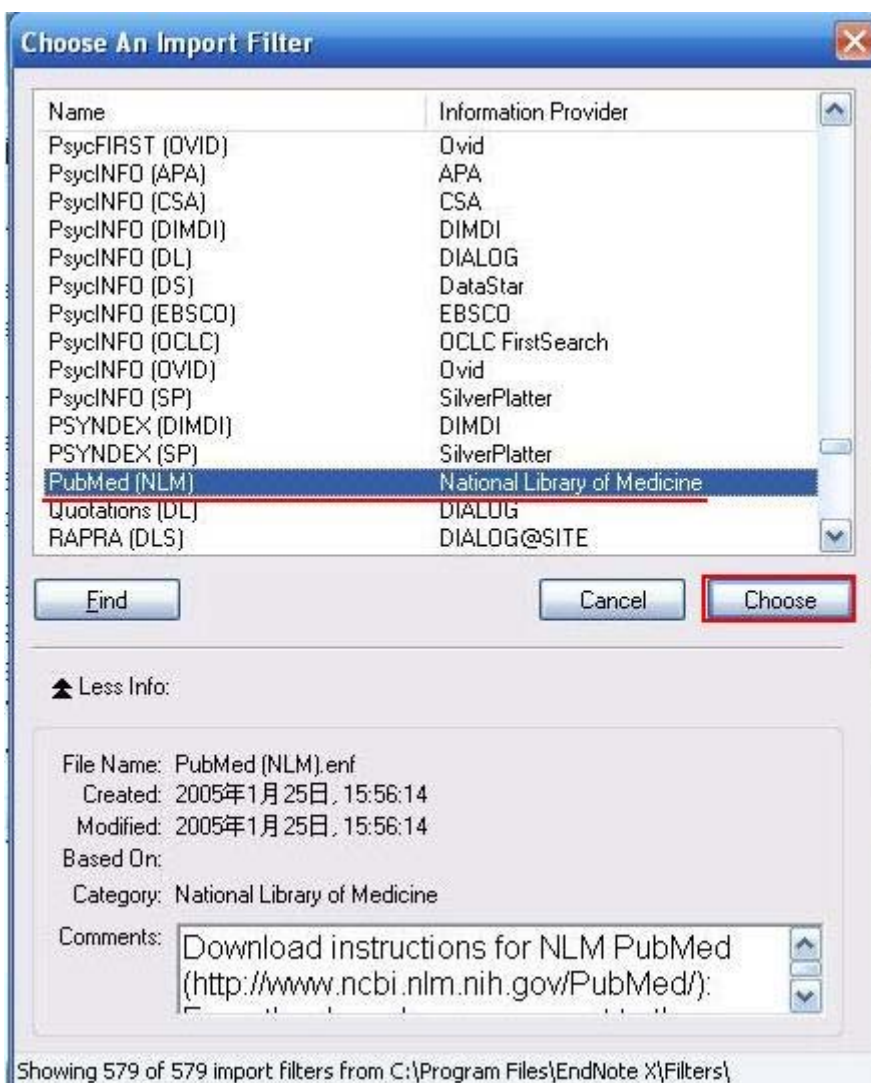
Choose An Import Filter

| Name | Information Provider |
|---|---|
| PsycFIRST (OVID) | Ovid |
| PsycINFO (APA) | APA |
| PsycINFO (CSA) | CSA |
| PsycINFO (DIMDI) | DIMDI |
| PsycINFO (DL) | DIALOG |
| PsycINFO (DS) | DataStar |
| PsycINFO (EBSCO) | EBSCO |
| PsycINFO (OCLC) | OCLC FirstSearch |
| PsycINFO (OVID) | Ovid |
| PsycINFO (SP) | SilverPlatter |
| PSYNDEX (DIMDI) | DIMDI |
| PSYNDEX (SP) | SilverPlatter |
| PubMed (NLM) | National Library of Medicine |
| Quotations (DL) | DIALOG |
| RAPRA (DLS) | DIALOG@SITE |

Find

Cancel

Choose

Less Info:

File Name: PubMed (NLM).enf
Created: 2005年1月25日, 15:56:14
Modified: 2005年1月25日, 15:56:14
Based On:
Category: National Library of Medicine
Comments: Download instructions for NLM PubMed (http://www.ncbi.nlm.nih.gov/PubMed/): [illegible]

Showing 579 of 579 import filters from C:\Program Files\EndNote X\Filters\